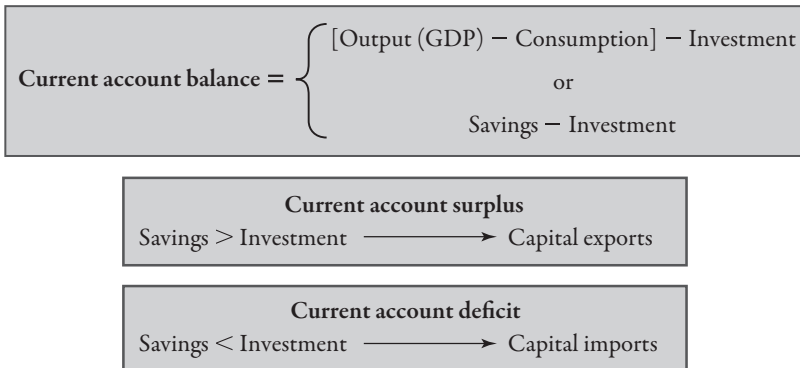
Current account balance = [Output (GDP) − Consumption] − Investment
or
Savings − Investment

Current account surplus
Savings > Investment → Capital exports

Current account deficit
Savings < Investment → Capital imports